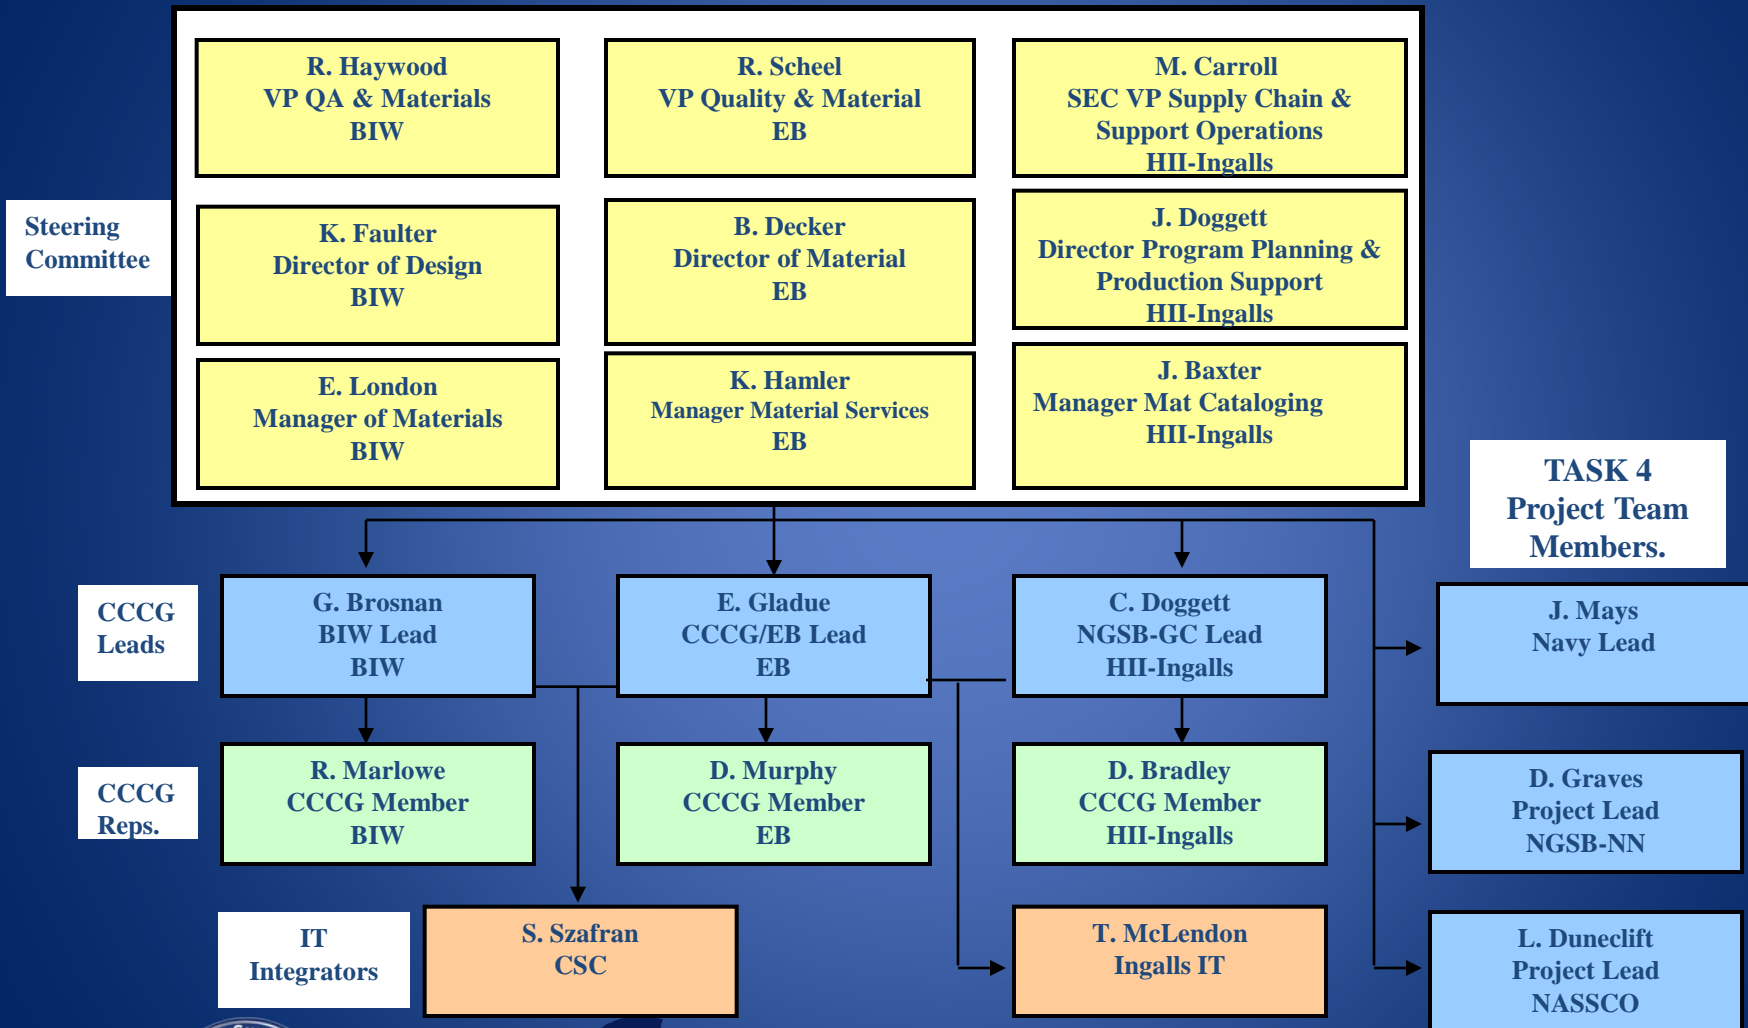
Steering Committee

R. Haywood
VP QA & Materials
BIW

R. Scheel
VP Quality & Material
EB

M. Carroll
SEC VP Supply Chain & Support Operations
HII-Ingalls

K. Faulter
Director of Design
BIW

B. Decker
Director of Material
EB

J. Doggett
Director Program Planning & Production Support
HII-Ingalls

E. London
Manager of Materials
BIW

K. Hamler
Manager Material Services
EB

J. Baxter
Manager Mat Cataloging
HII-Ingalls

TASK 4
Project Team Members.

CCCG Leads

G. Brosnan
BIW Lead
BIW

E. Gladue
CCCG/EB Lead
EB

C. Doggett
NGSB-GC Lead
HII-Ingalls

J. Mays
Navy Lead

CCCG Reps.

R. Marlowe
CCCG Member
BIW

D. Murphy
CCCG Member
EB

D. Bradley
CCCG Member
HII-Ingalls

D. Graves
Project Lead
NGSB-NN

IT Integrators

S. Szafran
CSC

T. McLendon
Ingalls IT

L. Duneclift
Project Lead
NASSCO